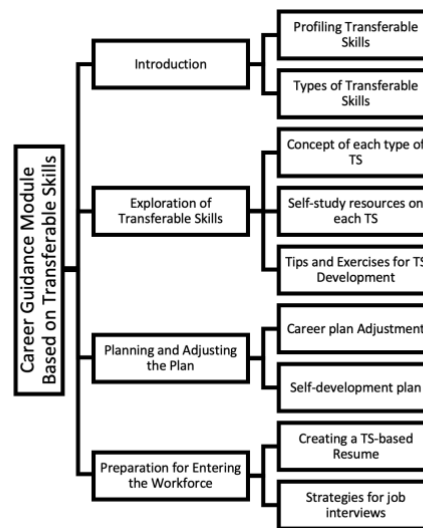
Career Guidance Module Based on Transferable Skills

Introduction

Profiling Transferable Skills

Types of Transferable Skills

Exploration of Transferable Skills

Concept of each type of TS

Self-study resources on each TS

Tips and Exercises for TS Development

Planning and Adjusting the Plan

Career plan Adjustment

Self-development plan

Preparation for Entering the Workforce

Creating a TS-based Resume

Strategies for job interviews